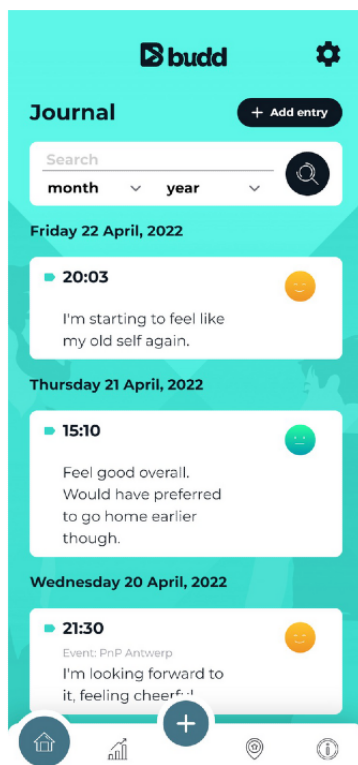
budd

Journal

+ Add entry

Search

month

year

Friday 22 April, 2022

20:03

I'm starting to feel like my old self again.

Thursday 21 April, 2022

15:10

Feel good overall. Would have preferred to go home earlier though.

Wednesday 20 April, 2022

21:30

Event: PnP Antwerp

I'm looking forward to it, feeling cheerf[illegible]